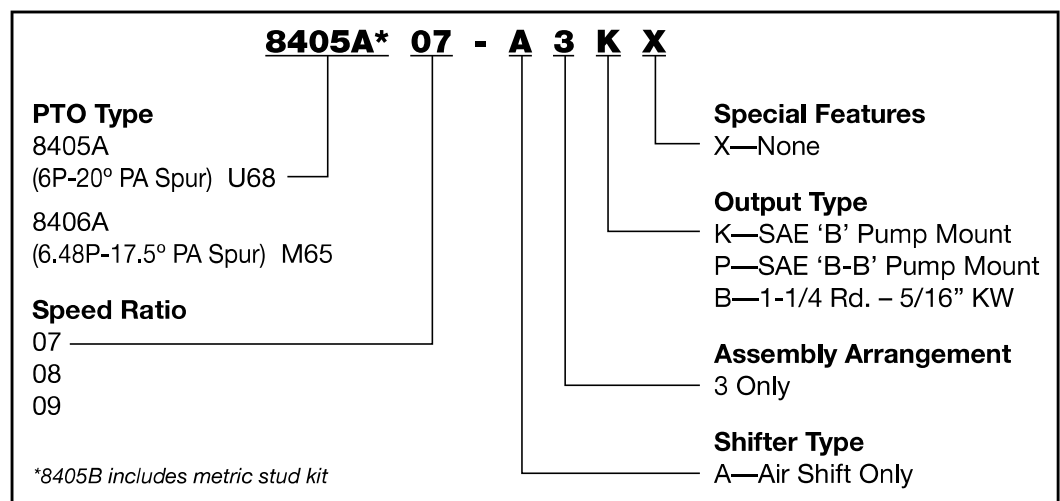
8405A* 07 - A 3 K X

PTO Type
8405A
(6P-20° PA Spur) U68

8406A
(6.48P-17.5° PA Spur) M65

Speed Ratio
07
08
09

*8405B includes metric stud kit

Special Features
X—None

Output Type
K—SAE 'B' Pump Mount
P—SAE 'B-B' Pump Mount
B—1-1/4 Rd. – 5/16" KW

Assembly Arrangement
3 Only

Shifter Type
A—Air Shift Only